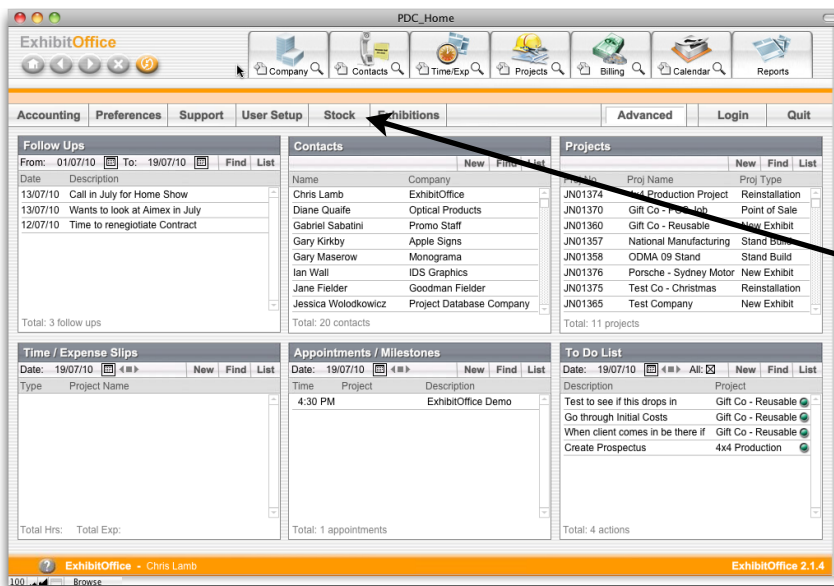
PDC_Home

ExhibitOffice

Company Contacts Time/Exp Projects Billing Calendar Reports

Accounting Preferences Support User Setup Stock Exhibitions Advanced Login Quit

Follow Ups
From: 01/07/10 To: 19/07/10 Find List

| Date | Description |
|---|---|
| 13/07/10 | Call in July for Home Show |
| 13/07/10 | Wants to look at Aimex in July |
| 12/07/10 | Time to renegiotiate Contract |

Total: 3 follow ups

Contacts
New Find List

| Name | Company |
|---|---|
| Chris Lamb | ExhibitOffice |
| Diane Quaife | Optical Products |
| Gabriel Sabatini | Promo Staff |
| Gary Kirkby | Apple Signs |
| Gary Maserow | Monograma |
| Ian Wall | IDS Graphics |
| Jane Fielder | Goodman Fielder |
| Jessica Wolodkowicz | Project Database Company |

Total: 20 contacts

Projects
New Find List

| Proj No | Proj Name | Proj Type |
|---|---|---|
| JN01374 | 4x4 Production Project | Reinstallation |
| JN01370 | Gift Co - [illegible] Job | Point of Sale |
| JN01360 | Gift Co - Reusable | New Exhibit |
| JN01357 | National Manufacturing | Stand Build |
| JN01358 | ODMA 09 Stand | Stand Build |
| JN01376 | Porsche - Sydney Motor | New Exhibit |
| JN01375 | Test Co - Christmas | Reinstallation |
| JN01365 | Test Company | New Exhibit |

Total: 11 projects

Time / Expense Slips
Date: 19/07/10 New Find List

| Type | Project Name |
|---|---|

Total Hrs: Total Exp:

Appointments / Milestones
Date: 19/07/10 New Find List

| Time | Project | Description |
|---|---|---|
| 4:30 PM | | ExhibitOffice Demo |

Total: 1 appointments

To Do List
Date: 19/07/10 All: ☒ New Find List

| Description | Project |
|---|---|
| Test to see if this drops in | Gift Co - Reusable |
| Go through Initial Costs | Gift Co - Reusable |
| When client comes in be there if | Gift Co - Reusable |
| Create Prospectus | 4x4 Production |

Total: 4 actions

ExhibitOffice - Chris Lamb ExhibitOffice 2.1.4

100 Browse